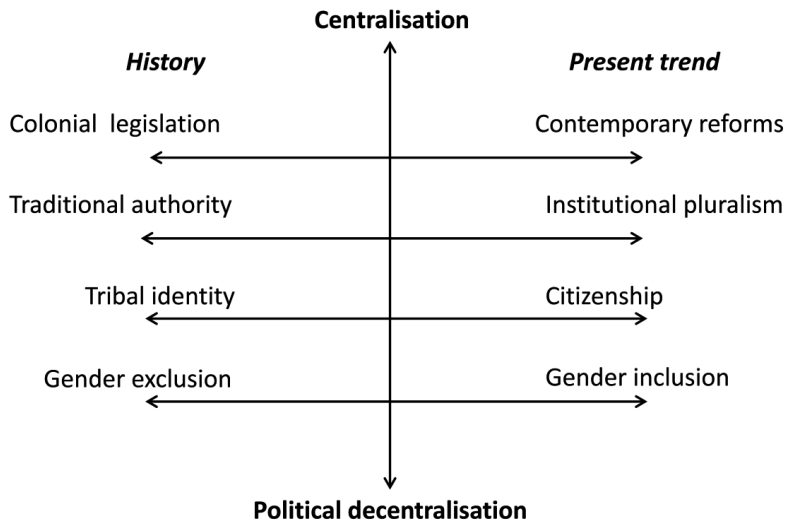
Centralisation

History

Present trend

Colonial legislation

Contemporary reforms

Traditional authority

Institutional pluralism

Tribal identity

Citizenship

Gender exclusion

Gender inclusion

Political decentralisation